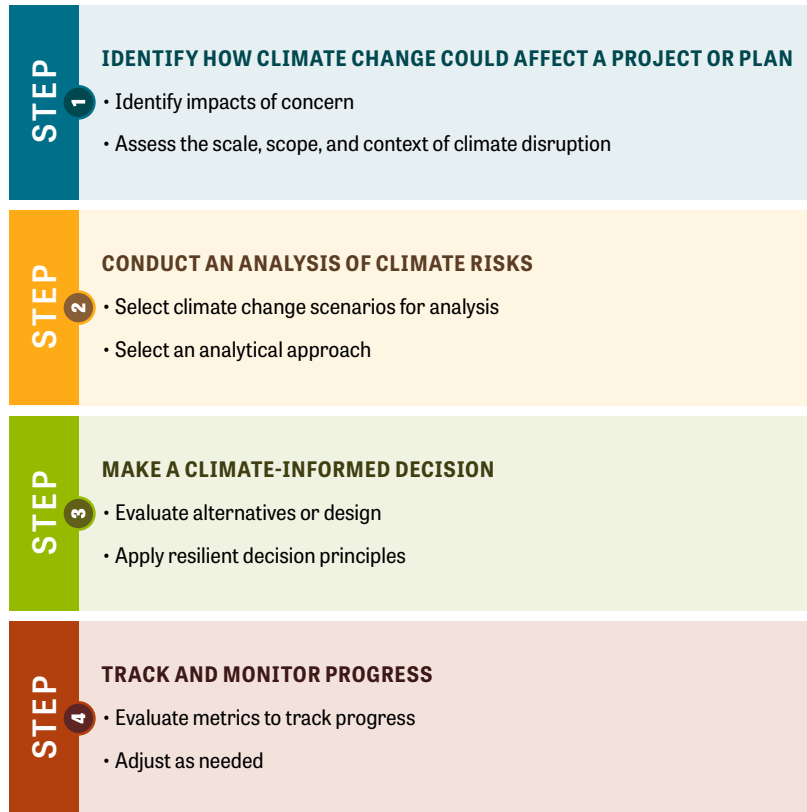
STEP 1

IDENTIFY HOW CLIMATE CHANGE COULD AFFECT A PROJECT OR PLAN

• Identify impacts of concern

• Assess the scale, scope, and context of climate disruption

STEP 2

CONDUCT AN ANALYSIS OF CLIMATE RISKS

• Select climate change scenarios for analysis

• Select an analytical approach

STEP 3

MAKE A CLIMATE-INFORMED DECISION

• Evaluate alternatives or design

• Apply resilient decision principles

STEP 4

TRACK AND MONITOR PROGRESS

• Evaluate metrics to track progress

• Adjust as needed